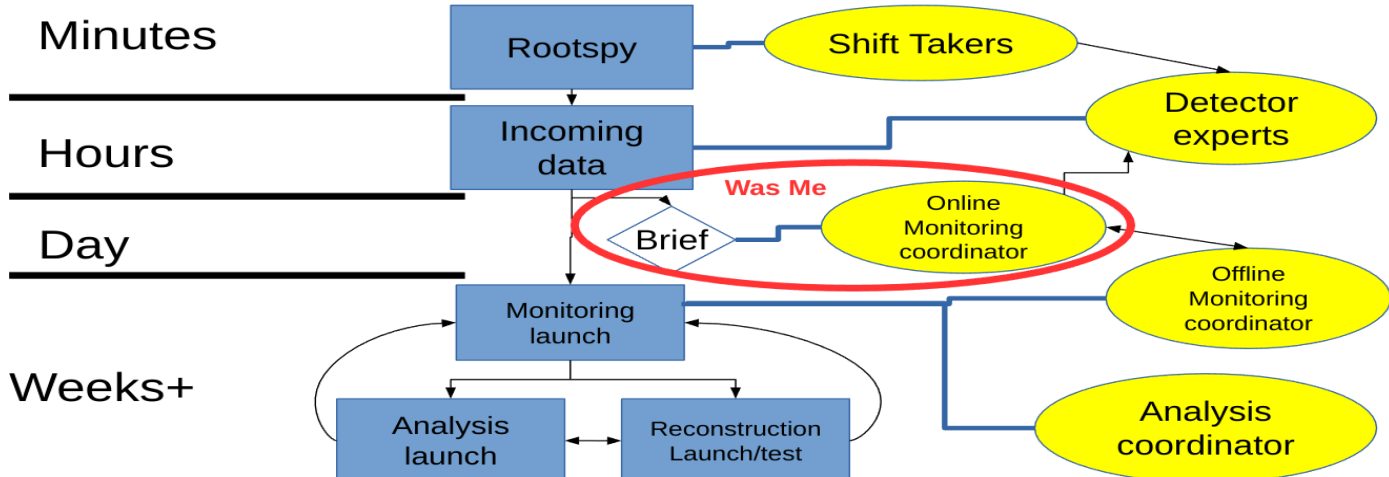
Minutes

Hours

Day

Weeks+

Rootspy

Shift Takers

Incoming data

Detector experts

Was Me

Brief

Online Monitoring coordinator

Offline Monitoring coordinator

Monitoring launch

Analysis launch

Reconstruction Launch/test

Analysis coordinator